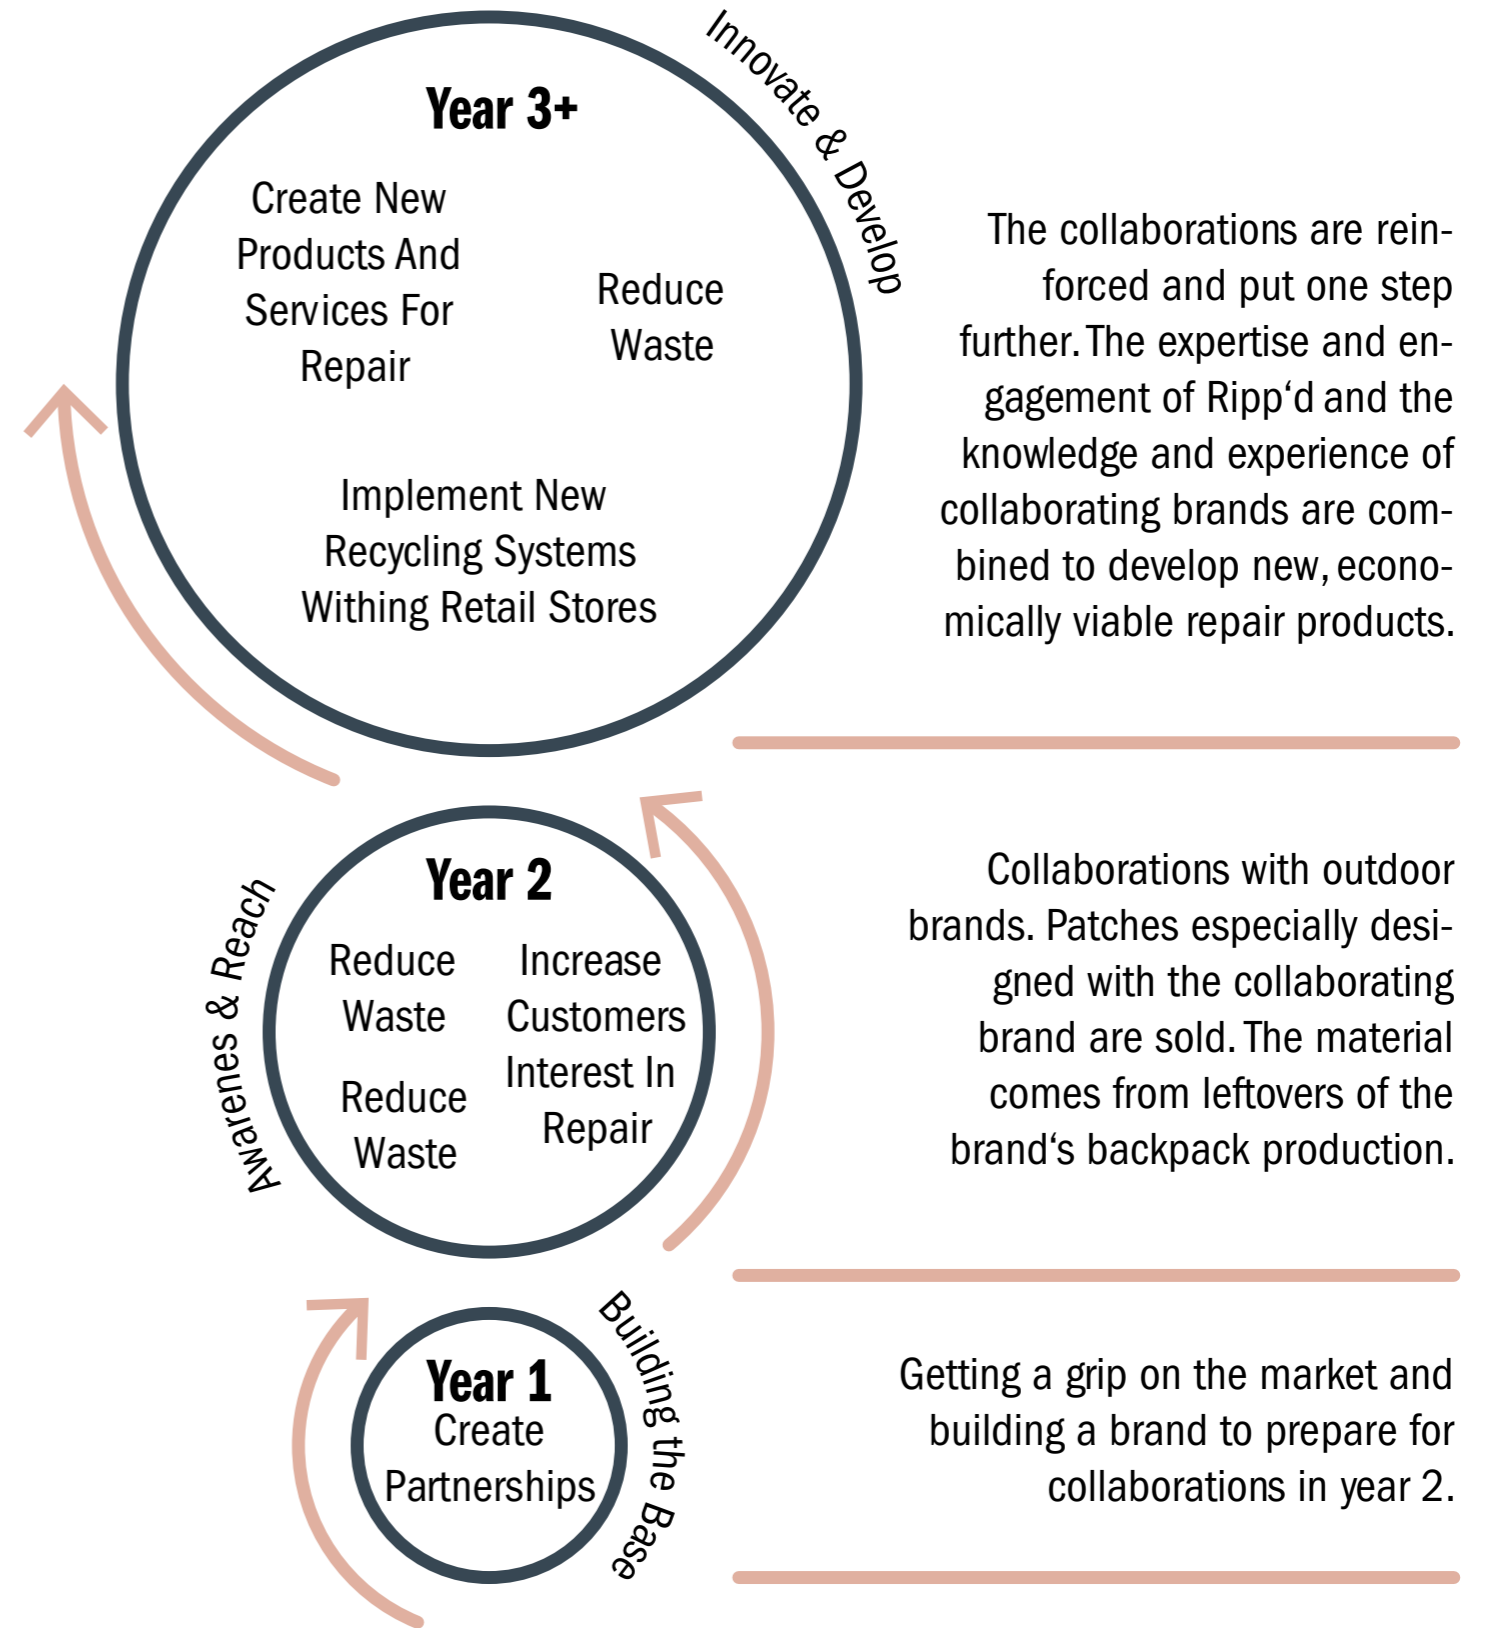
Year 3+

Innovate & Develop

Create New Products And Services For Repair

Reduce Waste

Implement New Recycling Systems Withing Retail Stores

The collaborations are reinforced and put one step further. The expertise and engagement of Ripp‘d and the knowledge and experience of collaborating brands are combined to develop new, economically viable repair products.

Year 2

Awarenes & Reach

Reduce Waste

Increase Customers Interest In Repair

Reduce Waste

Collaborations with outdoor brands. Patches especially designed with the collaborating brand are sold. The material comes from leftovers of the brand‘s backpack production.

Year 1

Create Partnerships

Building the Base

Getting a grip on the market and building a brand to prepare for collaborations in year 2.